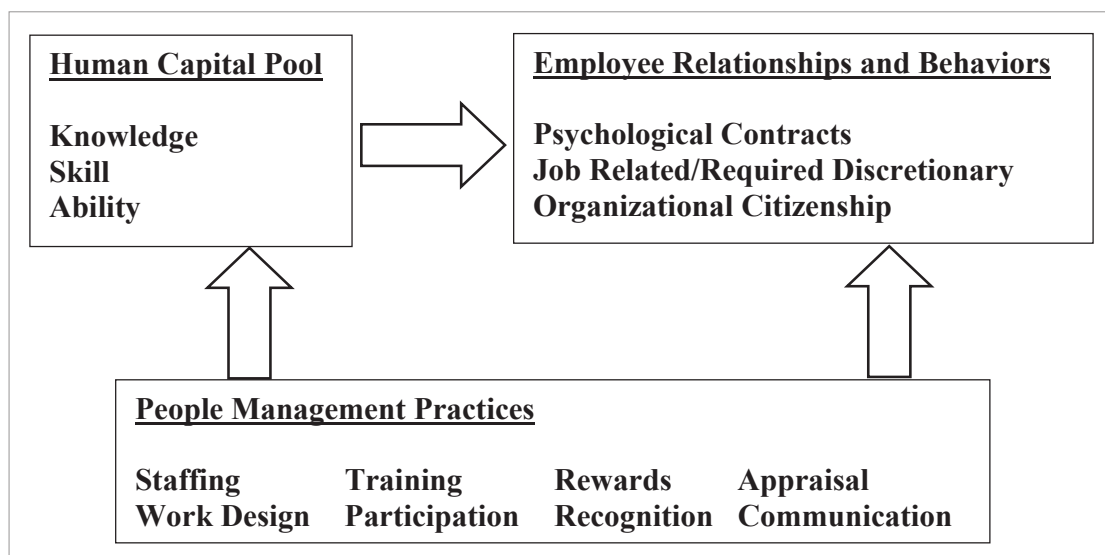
Human Capital Pool

Knowledge
Skill
Ability

Employee Relationships and Behaviors

Psychological Contracts
Job Related/Required Discretionary
Organizational Citizenship

People Management Practices

Staffing Training Rewards Appraisal
Work Design Participation Recognition Communication